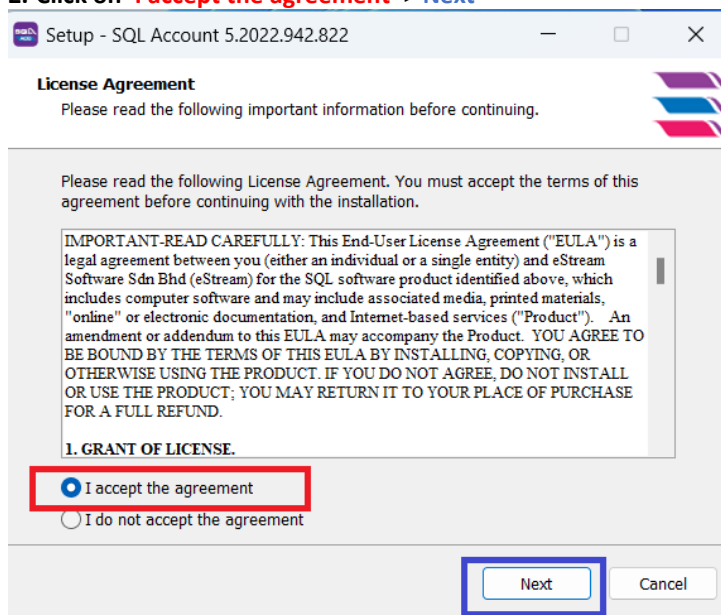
Setup - SQL Account 5.2022.942.822

License Agreement
Please read the following important information before continuing.

Please read the following License Agreement. You must accept the terms of this agreement before continuing with the installation.

IMPORTANT-READ CAREFULLY: This End-User License Agreement ("EULA") is a legal agreement between you (either an individual or a single entity) and eStream Software Sdn Bhd (eStream) for the SQL software product identified above, which includes computer software and may include associated media, printed materials, "online" or electronic documentation, and Internet-based services ("Product"). An amendment or addendum to this EULA may accompany the Product. YOU AGREE TO BE BOUND BY THE TERMS OF THIS EULA BY INSTALLING, COPYING, OR OTHERWISE USING THE PRODUCT. IF YOU DO NOT AGREE, DO NOT INSTALL OR USE THE PRODUCT; YOU MAY RETURN IT TO YOUR PLACE OF PURCHASE FOR A FULL REFUND.

1. GRANT OF LICENSE.

I accept the agreement
I do not accept the agreement

Next
Cancel